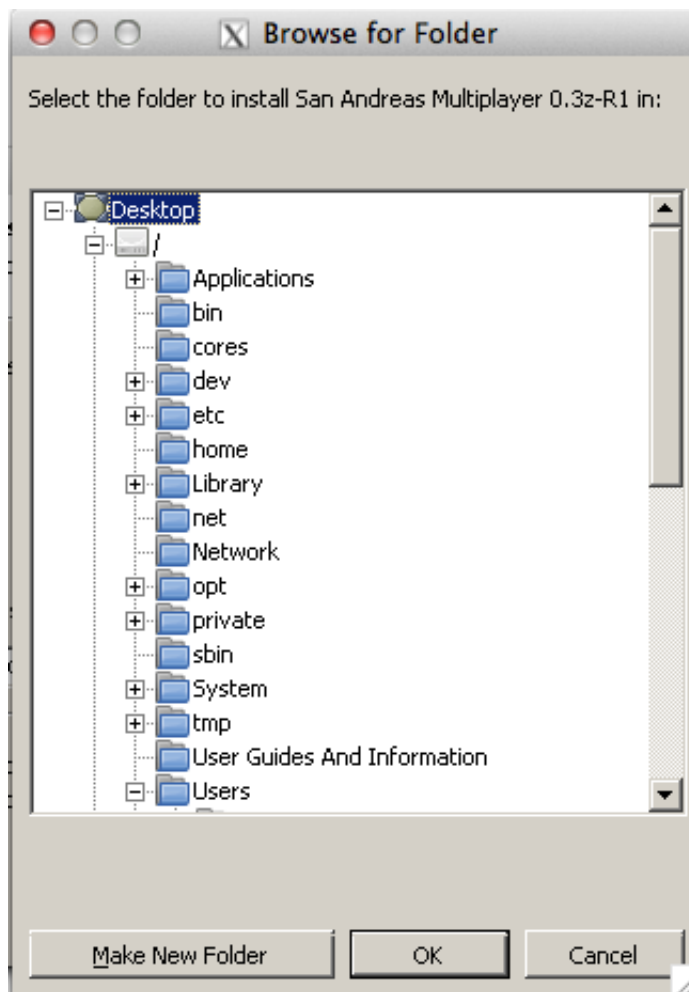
Browse for Folder

Select the folder to install San Andreas Multiplayer 0.3z-R1 in:

Desktop
/
Applications
bin
cores
dev
etc
home
Library
net
Network
opt
private
sbin
System
tmp
User Guides And Information
Users

Make New Folder
OK
Cancel